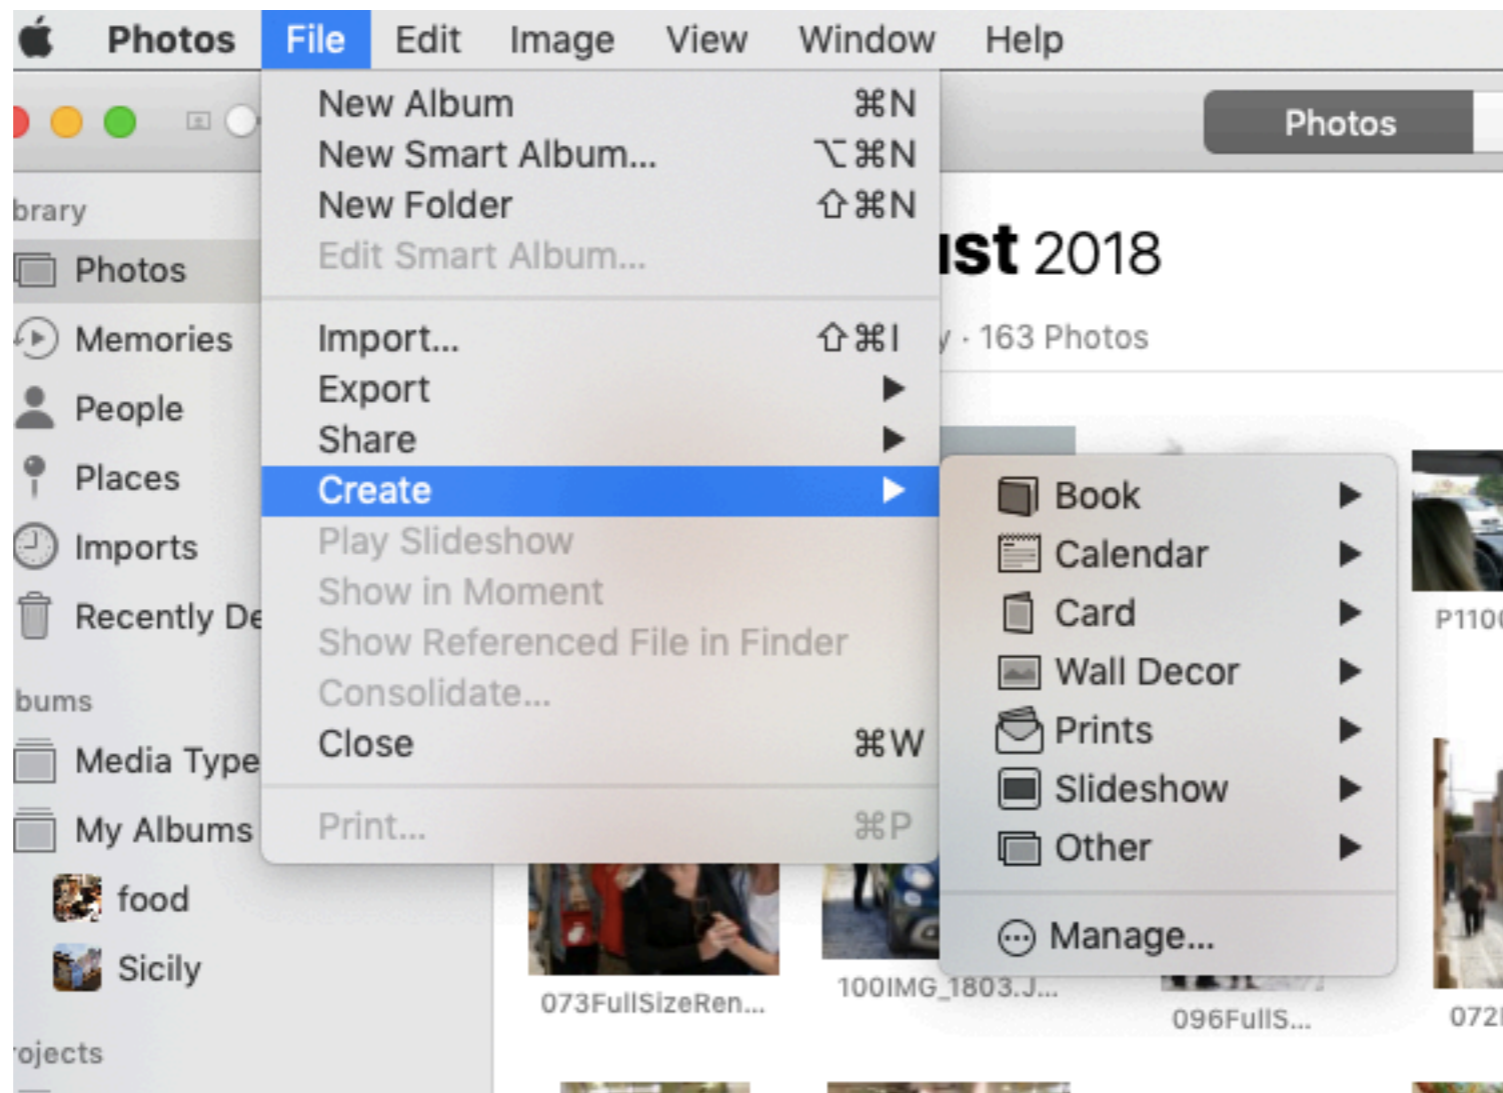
Photos File Edit Image View Window Help

New Album ⌘N
New Smart Album... ⌥⌘N
New Folder ⇧⌘N
Edit Smart Album...

Import... ⇧⌘I
Export ▶
Share ▶
Create ▶
Play Slideshow
Show in Moment
Show Referenced File in Finder
Consolidate...
Close ⌘W

Print... ⌘P

Book ▶
Calendar ▶
Card ▶
Wall Decor ▶
Prints ▶
Slideshow ▶
Other ▶

Manage...

Photos

brary
Photos
Memories
People
Places
Imports
Recently De
bums
Media Type
My Albums
food
Sicily
ojects

ist 2018
y · 163 Photos

P110
073FullSizeRen...
100IMG_1803.J...
096FullS...
072